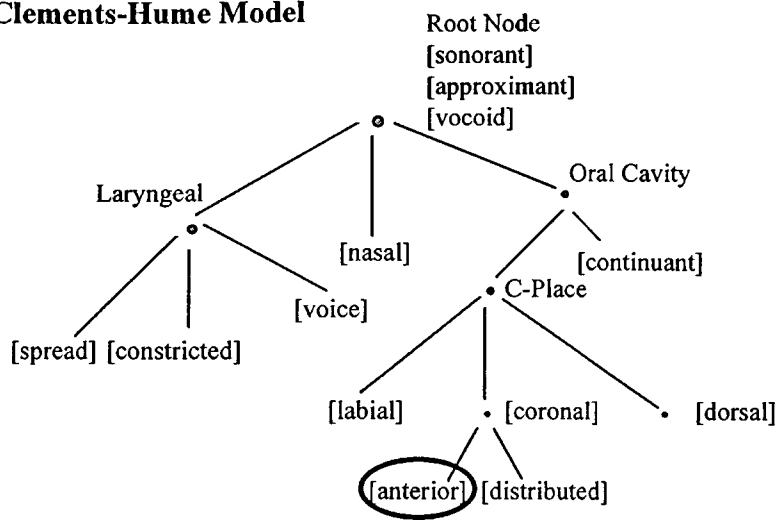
Clements-Hume Model

Root Node
[sonorant]
[approximant]
[vocoid]

Laryngeal

[nasal]

Oral Cavity

[continuant]

[voice]

C-Place

[spread] [constricted]

[labial] [coronal] [dorsal]

[anterior] [distributed]